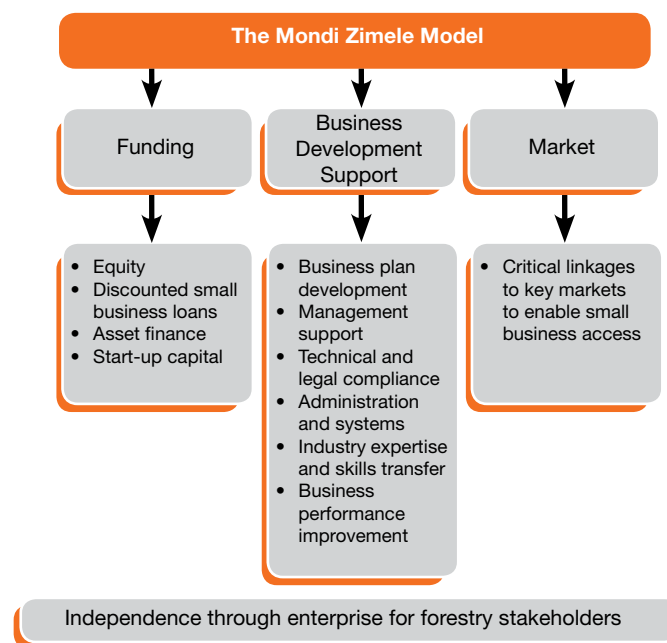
The Mondi Zimele Model

Funding

- Equity
- Discounted small business loans
- Asset finance
- Start-up capital

Business Development Support

- Business plan development
- Management support
- Technical and legal compliance
- Administration and systems
- Industry expertise and skills transfer
- Business performance improvement

Market

- Critical linkages to key markets to enable small business access

Independence through enterprise for forestry stakeholders